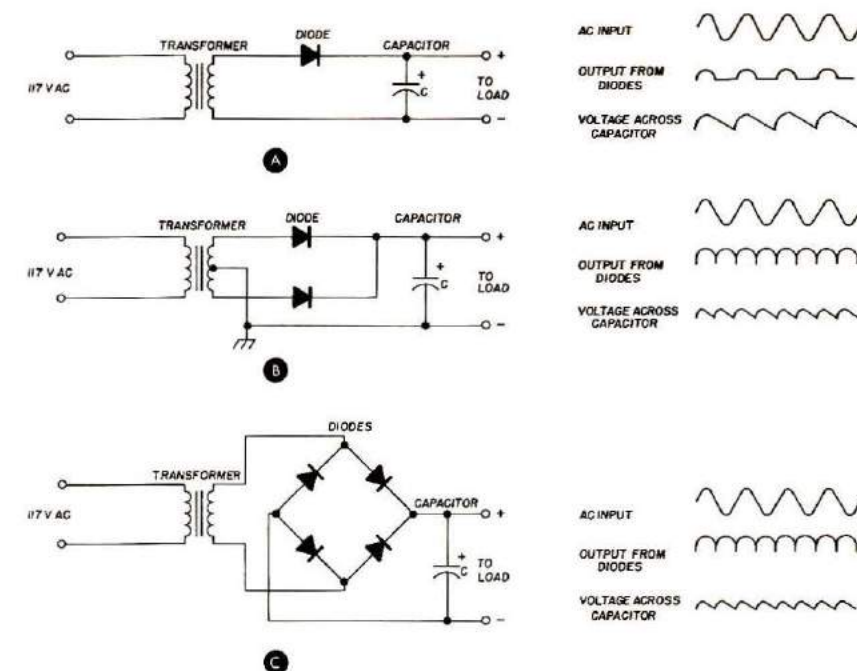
TRANSFORMER
DIODE
CAPACITOR
117 V AC
+
C
+
TO LOAD
−
A

AC INPUT
OUTPUT FROM DIODES
VOLTAGE ACROSS CAPACITOR

TRANSFORMER
DIODE
CAPACITOR
117 V AC
+
C
+
TO LOAD
−
B

AC INPUT
OUTPUT FROM DIODES
VOLTAGE ACROSS CAPACITOR

DIODES
TRANSFORMER
CAPACITOR
117 V AC
+
C
+
TO LOAD
−
C

AC INPUT
OUTPUT FROM DIODES
VOLTAGE ACROSS CAPACITOR